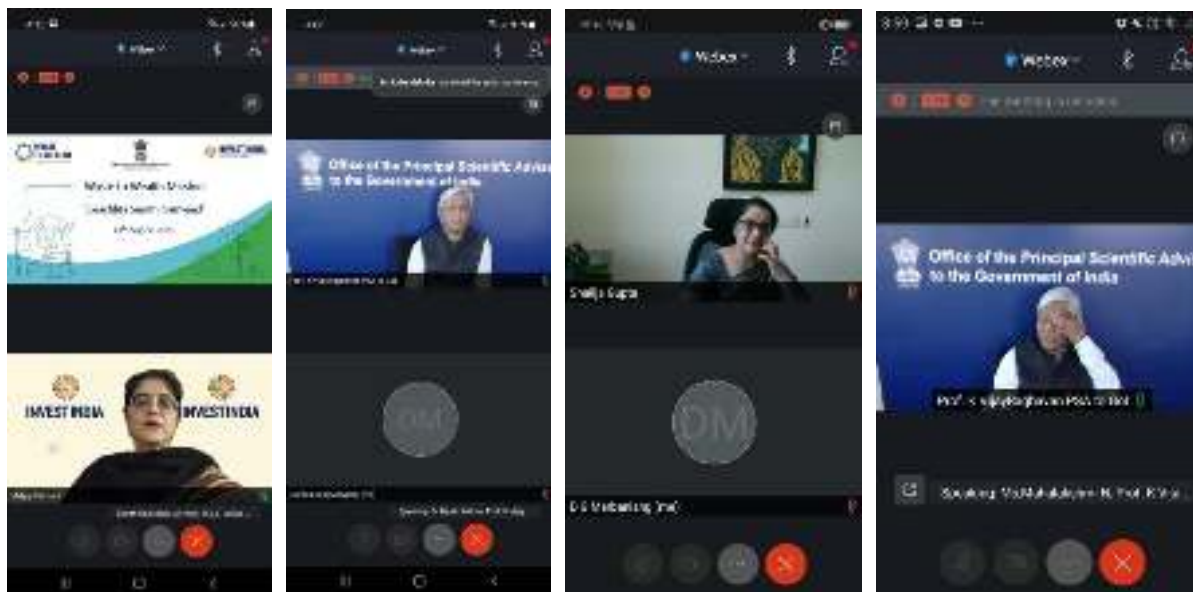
Webex

Waste to Wealth Mission

INVEST INDIA
INVEST INDIA

Webex

Office of the Principal Scientific Adviser to the Government of India

OM

Webex

Shailja Gupta

OM

Webex

Office of the Principal Scientific Adviser to the Government of India

Prof. K VijayRaghavan PSA Office

Speaking: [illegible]